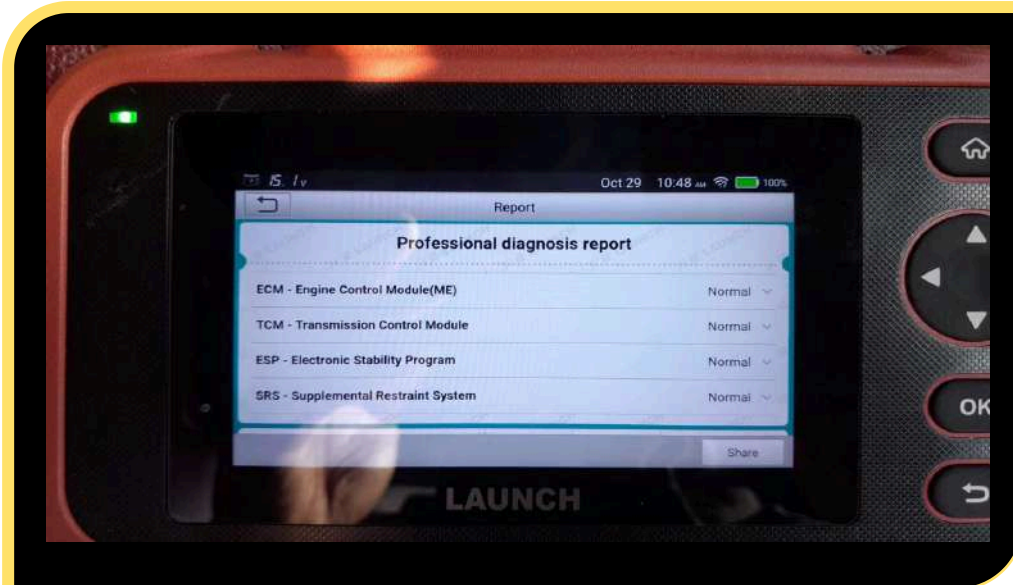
Oct 29 10:48 AM 100%

Report

Professional diagnosis report

ECM - Engine Control Module(ME) Normal

TCM - Transmission Control Module Normal

ESP - Electronic Stability Program Normal

SRS - Supplemental Restraint System Normal

Share

LAUNCH

OK